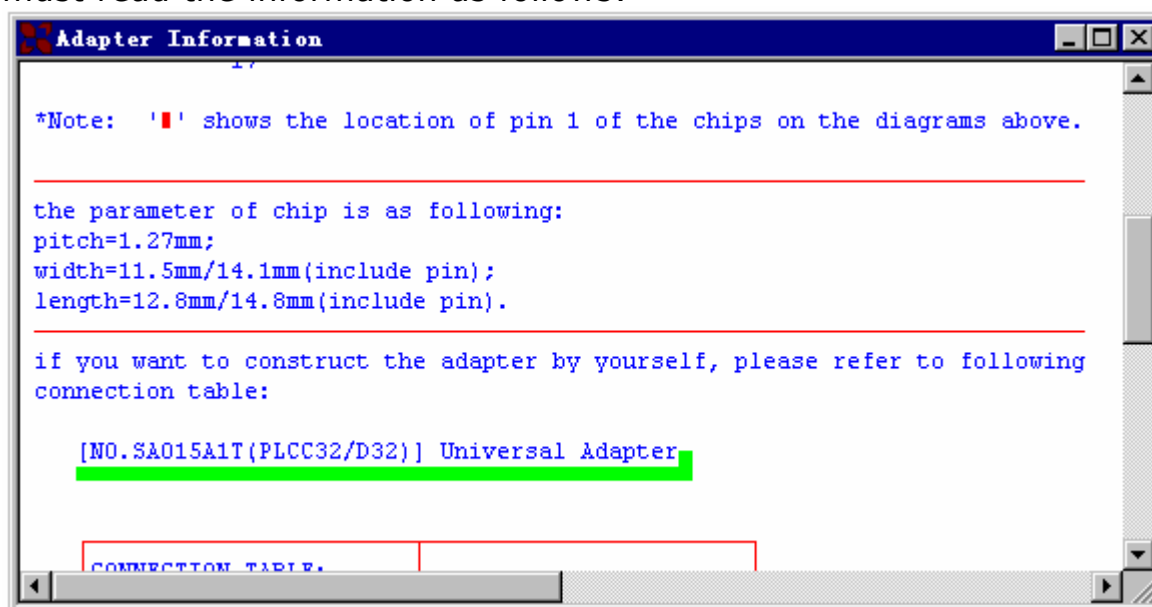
must read the information as follows:

Adapter Information

17

*Note: '▮' shows the location of pin 1 of the chips on the diagrams above.

the parameter of chip is as following:
pitch=1.27mm;
width=11.5mm/14.1mm(include pin);
length=12.8mm/14.8mm(include pin).

if you want to construct the adapter by yourself, please refer to following connection table:

[NO.SA015A1T(PLCC32/D32)] Universal Adapter

CONNECTION TABLE: